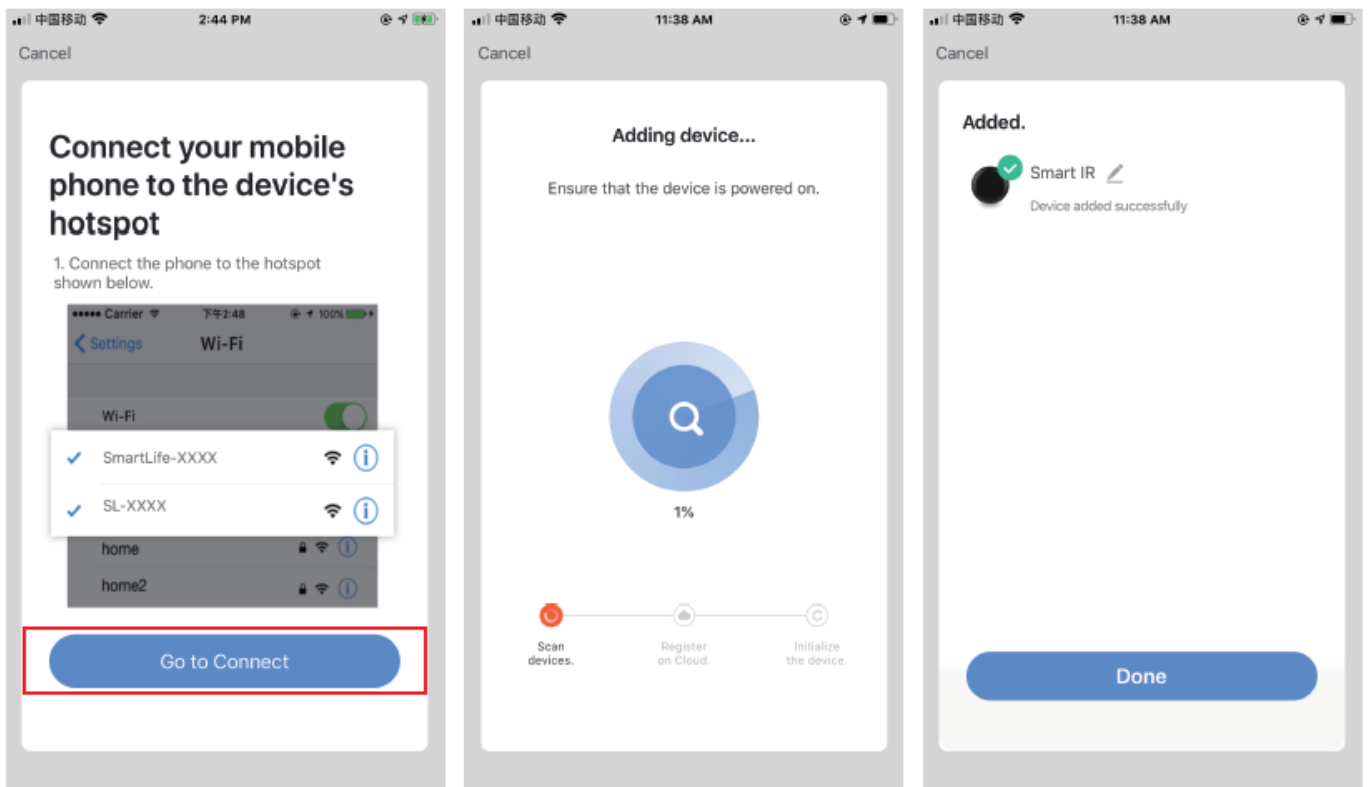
中国移动 2:44 PM

Cancel

Connect your mobile phone to the device's hotspot

1. Connect the phone to the hotspot shown below.

Carrier 下午2:48 100%

Settings Wi-Fi

Wi-Fi

SmartLife-XXXX

SL-XXXX

home

home2

Go to Connect

中国移动 11:38 AM

Cancel

Adding device...

Ensure that the device is powered on.

1%

Scan devices.

Register on Cloud.

Initialize the device.

中国移动 11:38 AM

Cancel

Added.

Smart IR

Device added successfully

Done